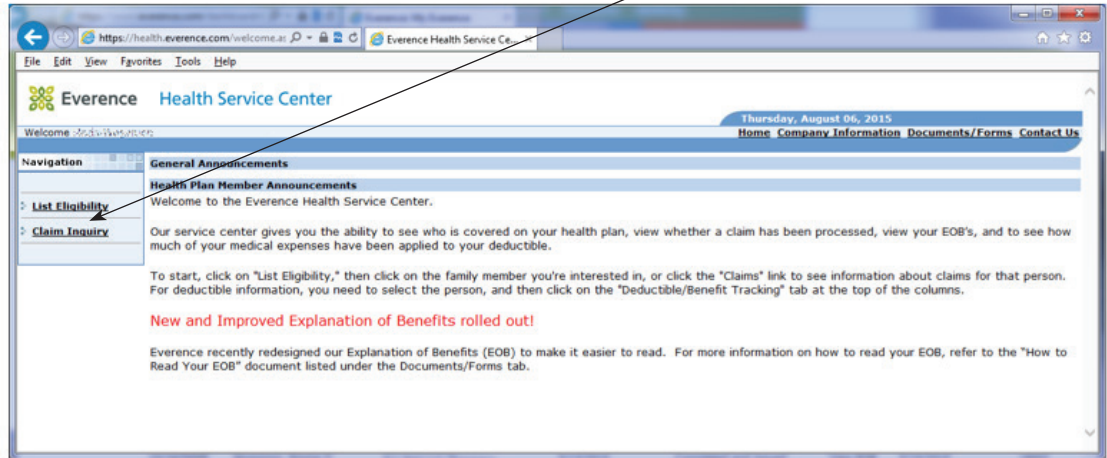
https://health.everence.com/welcome.a
Everence Health Service Ce...
File Edit View Favorites Tools Help

Everence Health Service Center

Thursday, August 06, 2015
Welcome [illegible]
Home Company Information Documents/Forms Contact Us

Navigation
List Eligibility
Claim Inquiry

General Announcements
Health Plan Member Announcements
Welcome to the Everence Health Service Center.

Our service center gives you the ability to see who is covered on your health plan, view whether a claim has been processed, view your EOB's, and to see how much of your medical expenses have been applied to your deductible.

To start, click on "List Eligibility," then click on the family member you're interested in, or click the "Claims" link to see information about claims for that person. For deductible information, you need to select the person, and then click on the "Deductible/Benefit Tracking" tab at the top of the columns.

New and Improved Explanation of Benefits rolled out!

Everence recently redesigned our Explanation of Benefits (EOB) to make it easier to read. For more information on how to read your EOB, refer to the "How to Read Your EOB" document listed under the Documents/Forms tab.